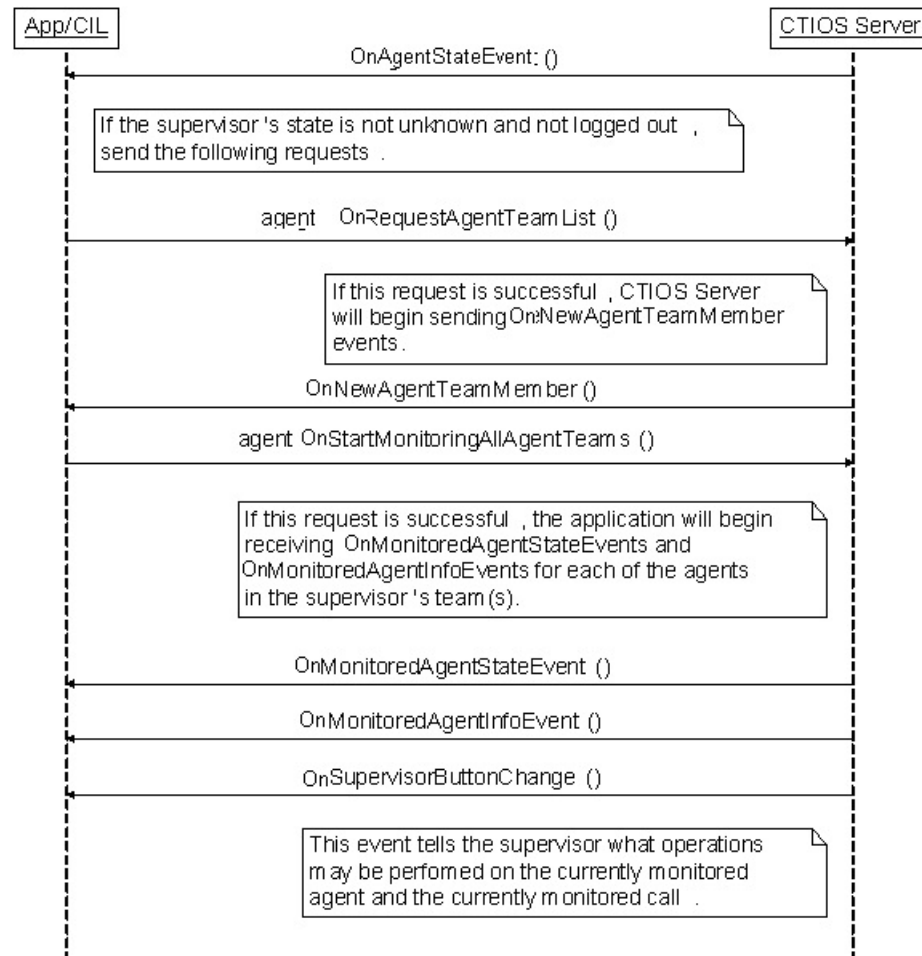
App/CIL

CTIOS Server

OnAgentStateEvent: ()

If the supervisor's state is not unknown and not logged out, send the following requests.

agent OnRequestAgentTeamList ()

If this request is successful, CTIOS Server will begin sending OnNewAgentTeamMember events.

OnNewAgentTeamMember ()

agent OnStartMonitoringAllAgentTeams ()

If this request is successful, the application will begin receiving OnMonitoredAgentStateEvents and OnMonitoredAgentInfoEvents for each of the agents in the supervisor's team(s).

OnMonitoredAgentStateEvent ()

OnMonitoredAgentInfoEvent ()

OnSupervisorButtonChange ()

This event tells the supervisor what operations may be perfomed on the currently monitored agent and the currently monitored call.